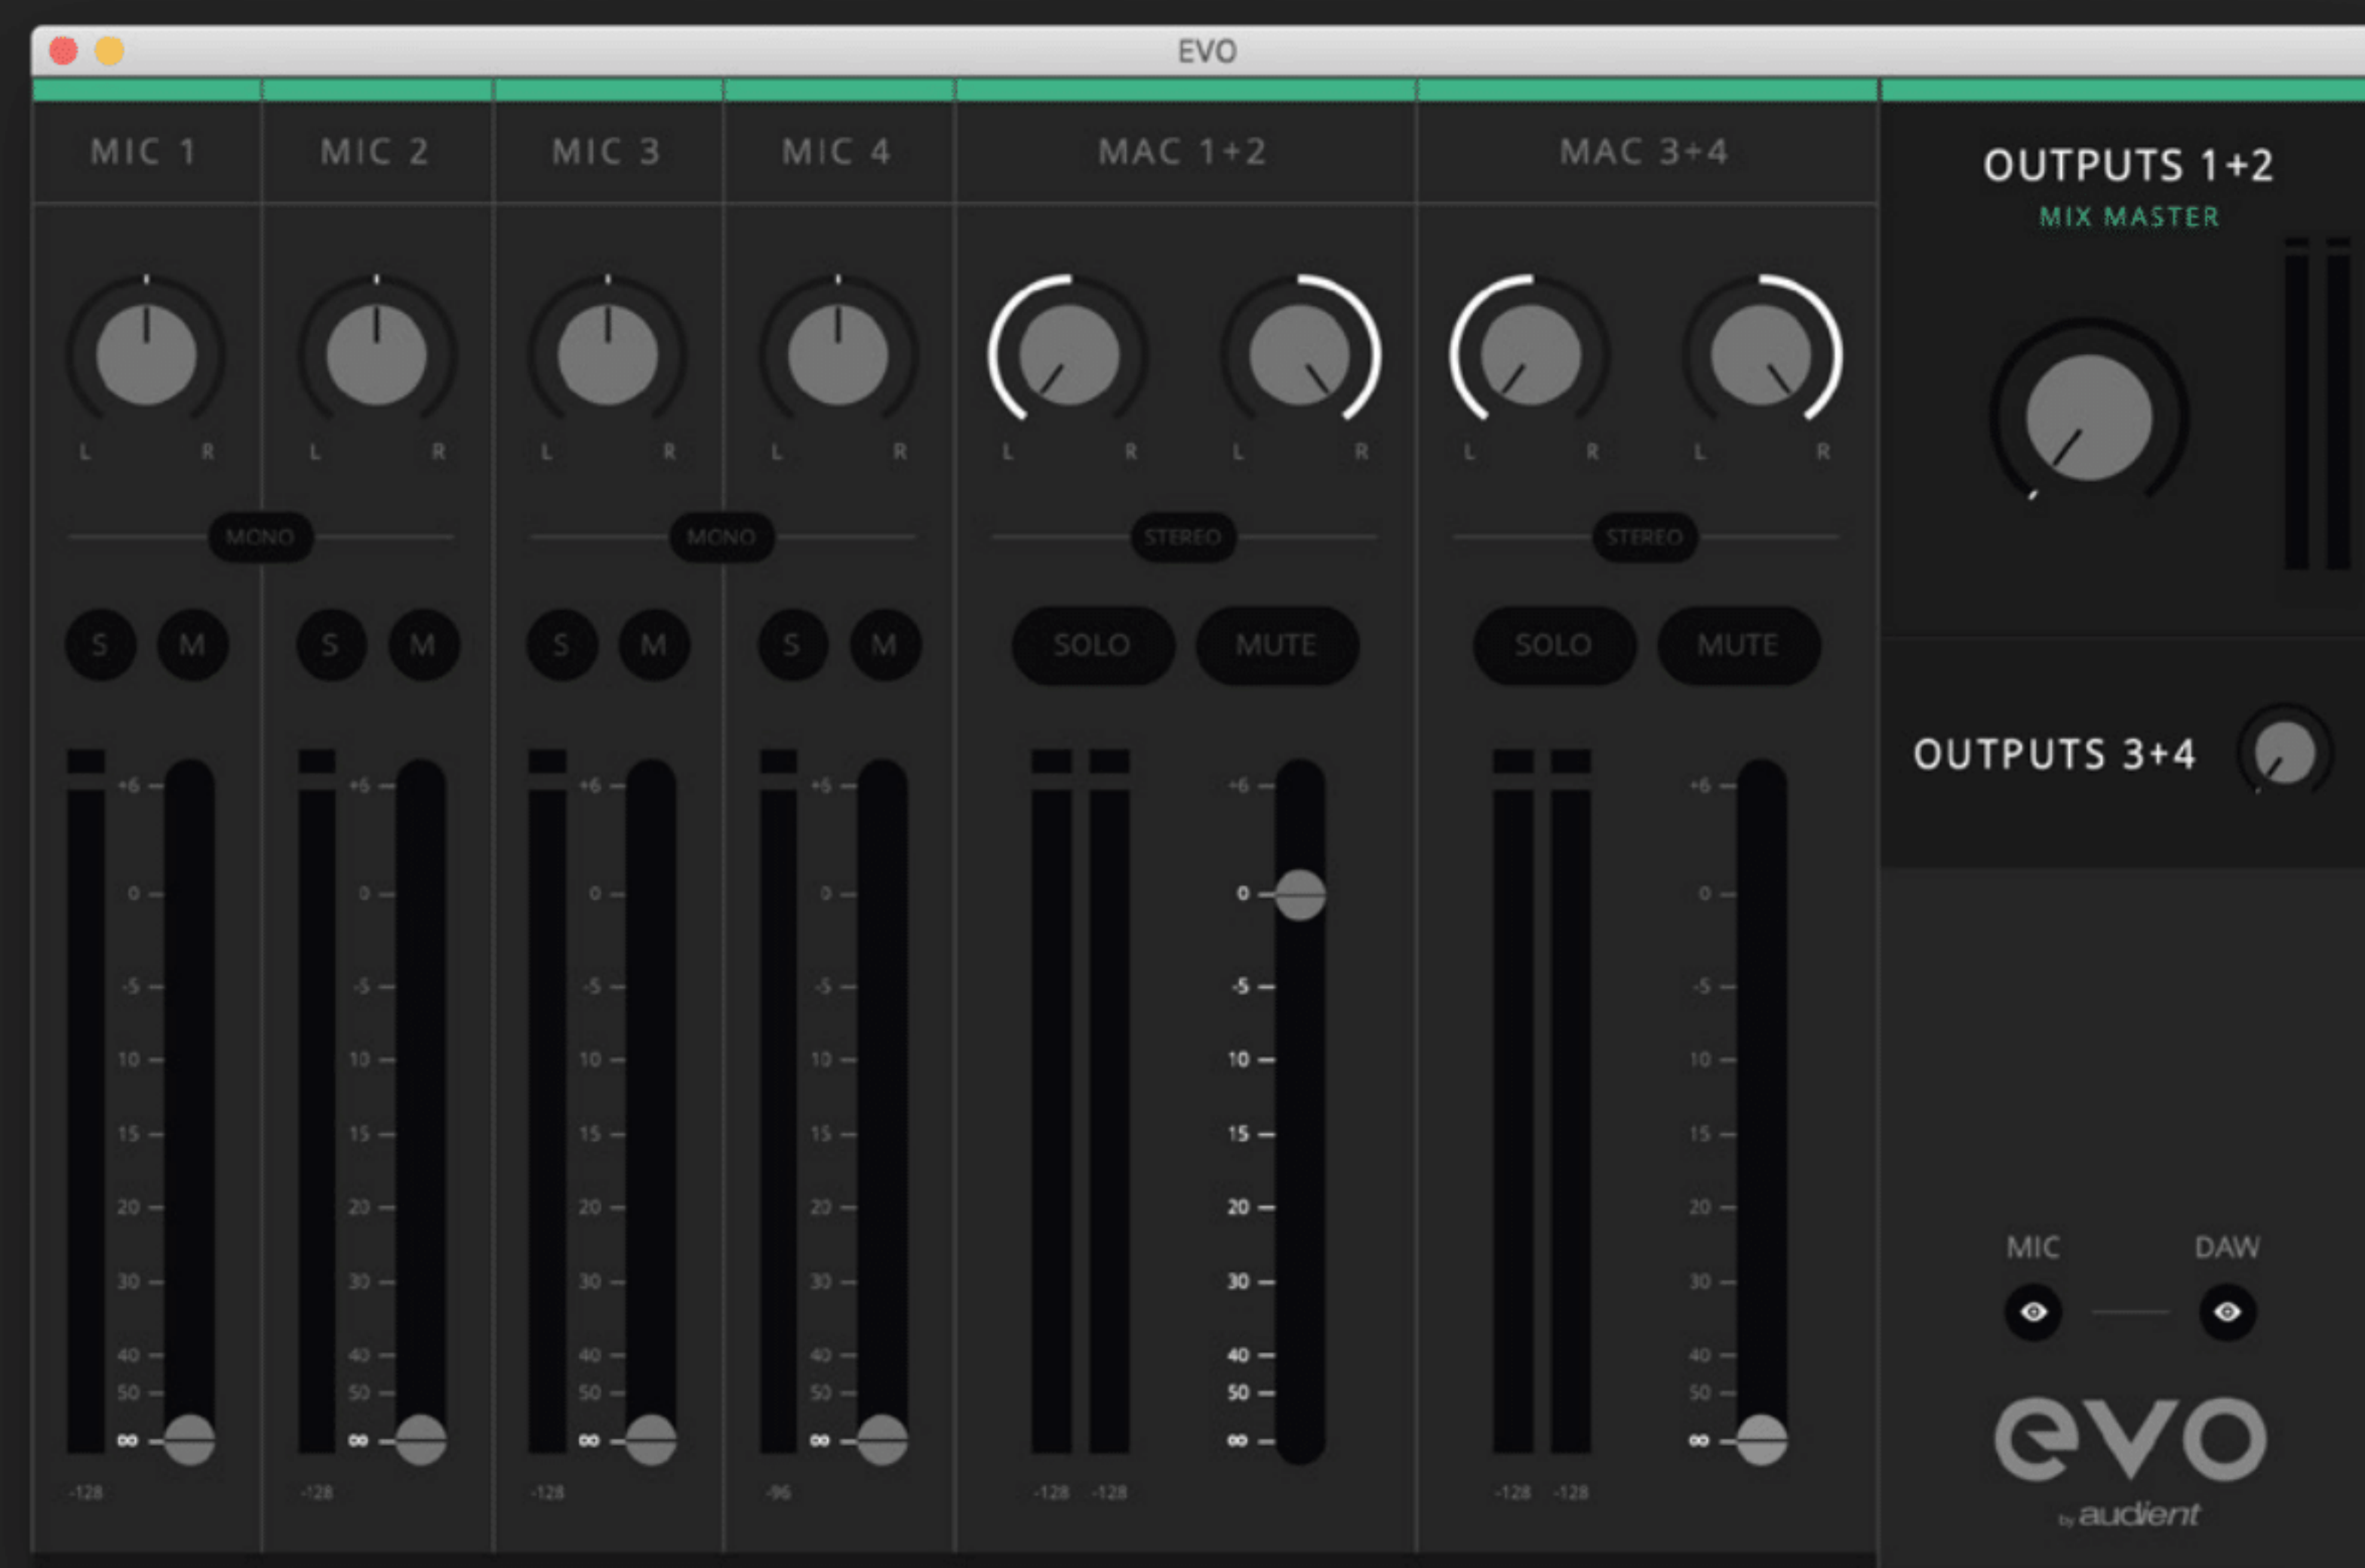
EVO

MIC 1
L R
S M
+6
0
-5
10
15
20
30
40
50
∞
-128

MIC 2
L R
MONO
S M
+6
0
-5
10
15
20
30
40
50
∞
-128

MIC 3
L R
S M
+6
0
-5
10
15
20
30
40
50
∞
-128

MIC 4
L R
MONO
S M
+6
0
-5
10
15
20
30
40
50
∞
-96

MAC 1+2
L R L R
STEREO
SOLO MUTE
+6
0
-5
10
15
20
30
40
50
∞
-128 -128

MAC 3+4
L R L R
STEREO
SOLO MUTE
+6
0
-5
10
15
20
30
40
50
∞
-128 -128

OUTPUTS 1+2
MIX MASTER

OUTPUTS 3+4

MIC DAW

evo
by audient